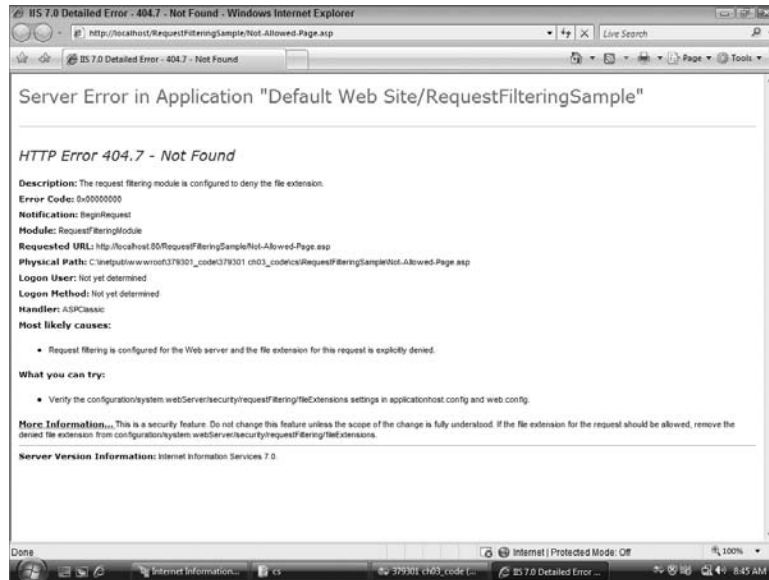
IIS 7.0 Detailed Error - 404.7 - Not Found - Windows Internet Explorer

http://localhost/RequestFilteringSample/Not-Allowed-Page.asp

Live Search

IIS 7.0 Detailed Error - 404.7 - Not Found

Page ▾ Tools ▾

Server Error in Application "Default Web Site/RequestFilteringSample"

HTTP Error 404.7 - Not Found

Description: The request filtering module is configured to deny the file extension.

Error Code: 0x00000000

Notification: BeginRequest

Module: RequestFilteringModule

Requested URL: http://localhost:80/RequestFilteringSample/Not-Allowed-Page.asp

Physical Path: C:\inetpub\wwwroot\379301_code\379301 ch03_code\cs\RequestFilteringSample\Not-Allowed-Page.asp

Logon User: Not yet determined

Logon Method: Not yet determined

Handler: ASPClassic

Most likely causes:

• Request filtering is configured for the Web server and the file extension for this request is explicitly denied.

What you can try:

• Verify the configuration/system.webServer/security/requestFiltering/fileExtensions settings in applicationhost.config and web.config.

More Information... This is a security feature. Do not change this feature unless the scope of the change is fully understood. If the file extension for the request should be allowed, remove the denied file extension from configuration/system.webServer/security/requestFiltering/fileExtensions.

Server Version Information: Internet Information Services 7.0.

Done

Internet | Protected Mode: Off

100%

Internet Information...

cs

379301 ch03_code (...

IIS 7.0 Detailed Error ...

8:45 AM